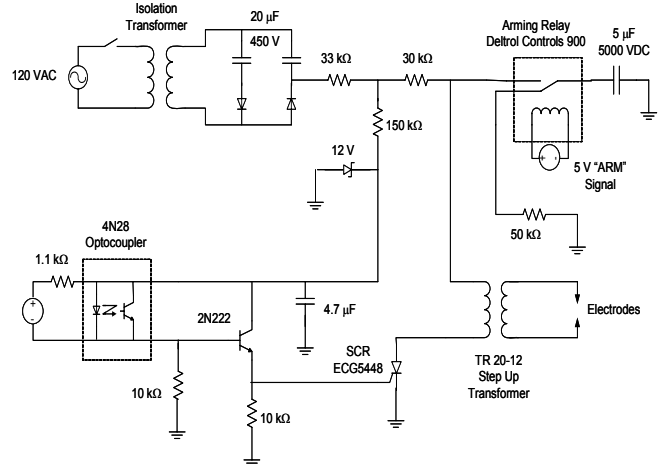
Isolation Transformer

120 VAC

20 μF
450 V

33 kΩ

30 kΩ

Arming Relay
Deltrol Controls 900

5 μF
5000 VDC

150 kΩ

12 V

5 V "ARM"
Signal

50 kΩ

4N28
Optocoupler

1.1 kΩ

+
-

2N222

4.7 μF

Electrodes

SCR
ECG5448

TR 20-12
Step Up
Transformer

10 kΩ

10 kΩ